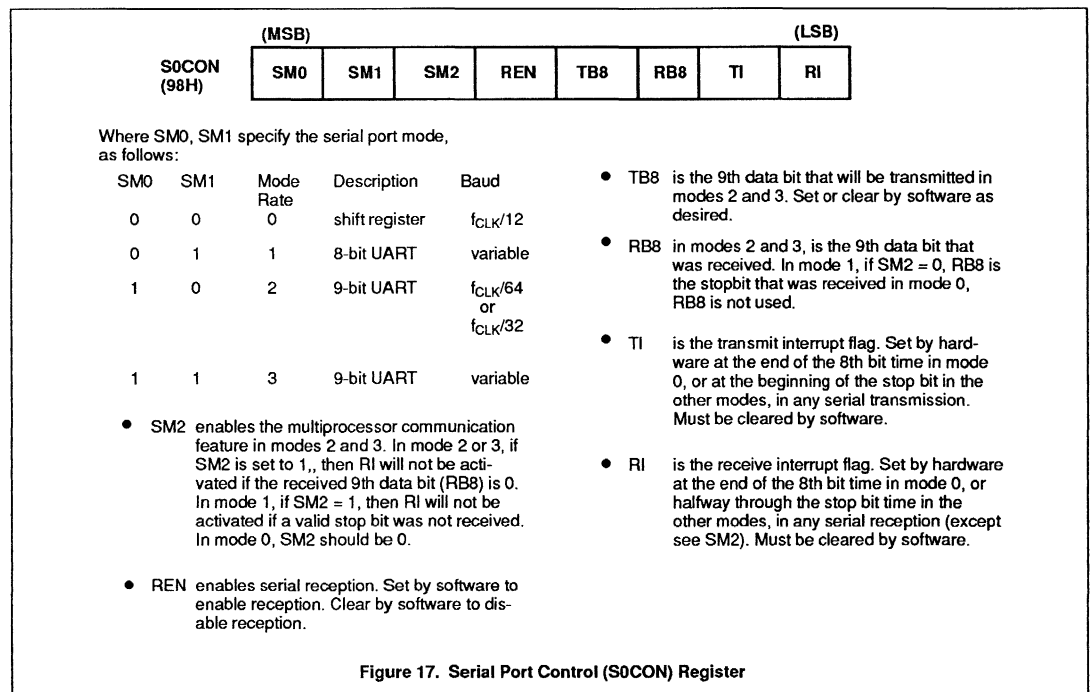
(MSB) (LSB)

S0CON (98H)

| SM0 | SM1 | SM2 | REN | TB8 | RB8 | TI | RI |
|---|---|---|---|---|---|---|---|

Where SM0, SM1 specify the serial port mode, as follows:

| SM0 | SM1 | Mode | Description | Baud Rate |
|---|---|---|---|---|
| 0 | 0 | 0 | shift register | $f_{CLK}/12$ |
| 0 | 1 | 1 | 8-bit UART | variable |
| 1 | 0 | 2 | 9-bit UART | $f_{CLK}/64$ or $f_{CLK}/32$ |
| 1 | 1 | 3 | 9-bit UART | variable |

• SM2 enables the multiprocessor communication feature in modes 2 and 3. In mode 2 or 3, if SM2 is set to 1,, then RI will not be activated if the received 9th data bit (RB8) is 0. In mode 1, if SM2 = 1, then RI will not be activated if a valid stop bit was not received. In mode 0, SM2 should be 0.

• REN enables serial reception. Set by software to enable reception. Clear by software to disable reception.

• TB8 is the 9th data bit that will be transmitted in modes 2 and 3. Set or clear by software as desired.

• RB8 in modes 2 and 3, is the 9th data bit that was received. In mode 1, if SM2 = 0, RB8 is the stopbit that was received in mode 0, RB8 is not used.

• TI is the transmit interrupt flag. Set by hardware at the end of the 8th bit time in mode 0, or at the beginning of the stop bit in the other modes, in any serial transmission. Must be cleared by software.

• RI is the receive interrupt flag. Set by hardware at the end of the 8th bit time in mode 0, or halfway through the stop bit time in the other modes, in any serial reception (except see SM2). Must be cleared by software.

Figure 17. Serial Port Control (S0CON) Register